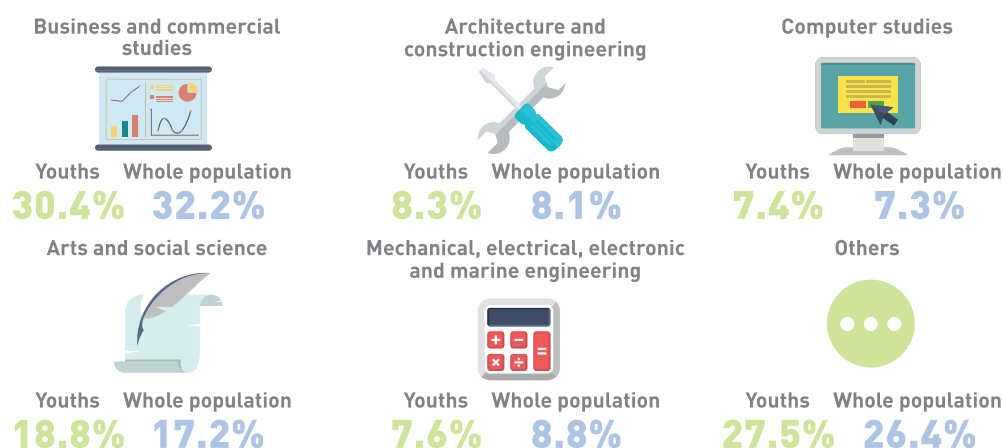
Business and commercial studies

Youths Whole population
30.4% 32.2%

Architecture and construction engineering

Youths Whole population
8.3% 8.1%

Computer studies

Youths Whole population
7.4% 7.3%

Arts and social science

Youths Whole population
18.8% 17.2%

Mechanical, electrical, electronic and marine engineering

+ − = × ÷

Youths Whole population
7.6% 8.8%

Others

Youths Whole population
27.5% 26.4%